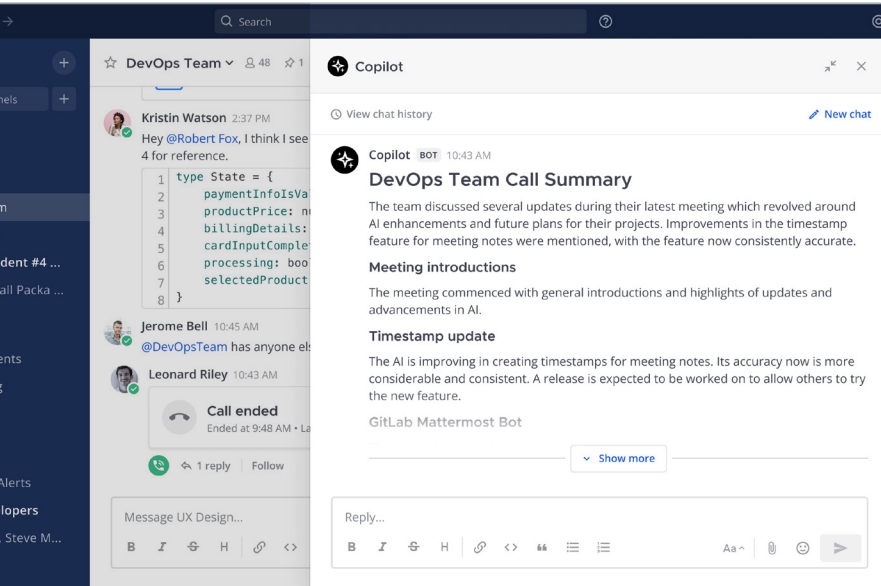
Search

nels

m

dent #4 ...

all Packa ...

ents

g

Alerts

lopers

Steve M...

DevOps Team 48 1

Kristin Watson 2:37 PM
Hey @Robert Fox, I think I see
4 for reference.

```
1 type State = {
2     paymentInfoIsVa
3     productPrice: n
4     billingDetails:
5     cardInputComple
6     processing: boo
7     selectedProduct
8 }
```

Jerome Bell 10:45 AM
@DevOpsTeam has anyone el

Leonard Riley 10:43 AM
Call ended
Ended at 9:48 AM • La

1 reply Follow

Message UX Design...

Copilot

View chat history

New chat

Copilot BOT 10:43 AM

DevOps Team Call Summary

The team discussed several updates during their latest meeting which revolved around AI enhancements and future plans for their projects. Improvements in the timestamp feature for meeting notes were mentioned, with the feature now consistently accurate.

Meeting introductions

The meeting commenced with general introductions and highlights of updates and advancements in AI.

Timestamp update

The AI is improving in creating timestamps for meeting notes. Its accuracy now is more considerable and consistent. A release is expected to be worked on to allow others to try the new feature.

GitLab Mattermost Bot

Show more

Reply...

Aa